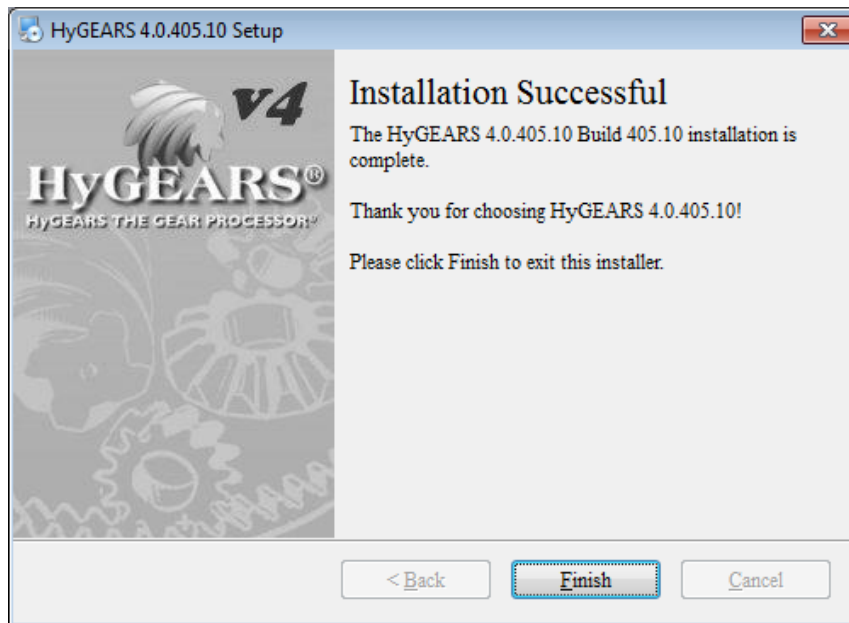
HyGEARS 4.0.405.10 Setup

v4
HyGEARS®
HyGEARS THE GEAR PROCESSOR®

Installation Successful

The HyGEARS 4.0.405.10 Build 405.10 installation is complete.

Thank you for choosing HyGEARS 4.0.405.10!

Please click Finish to exit this installer.

< Back
Finish
Cancel